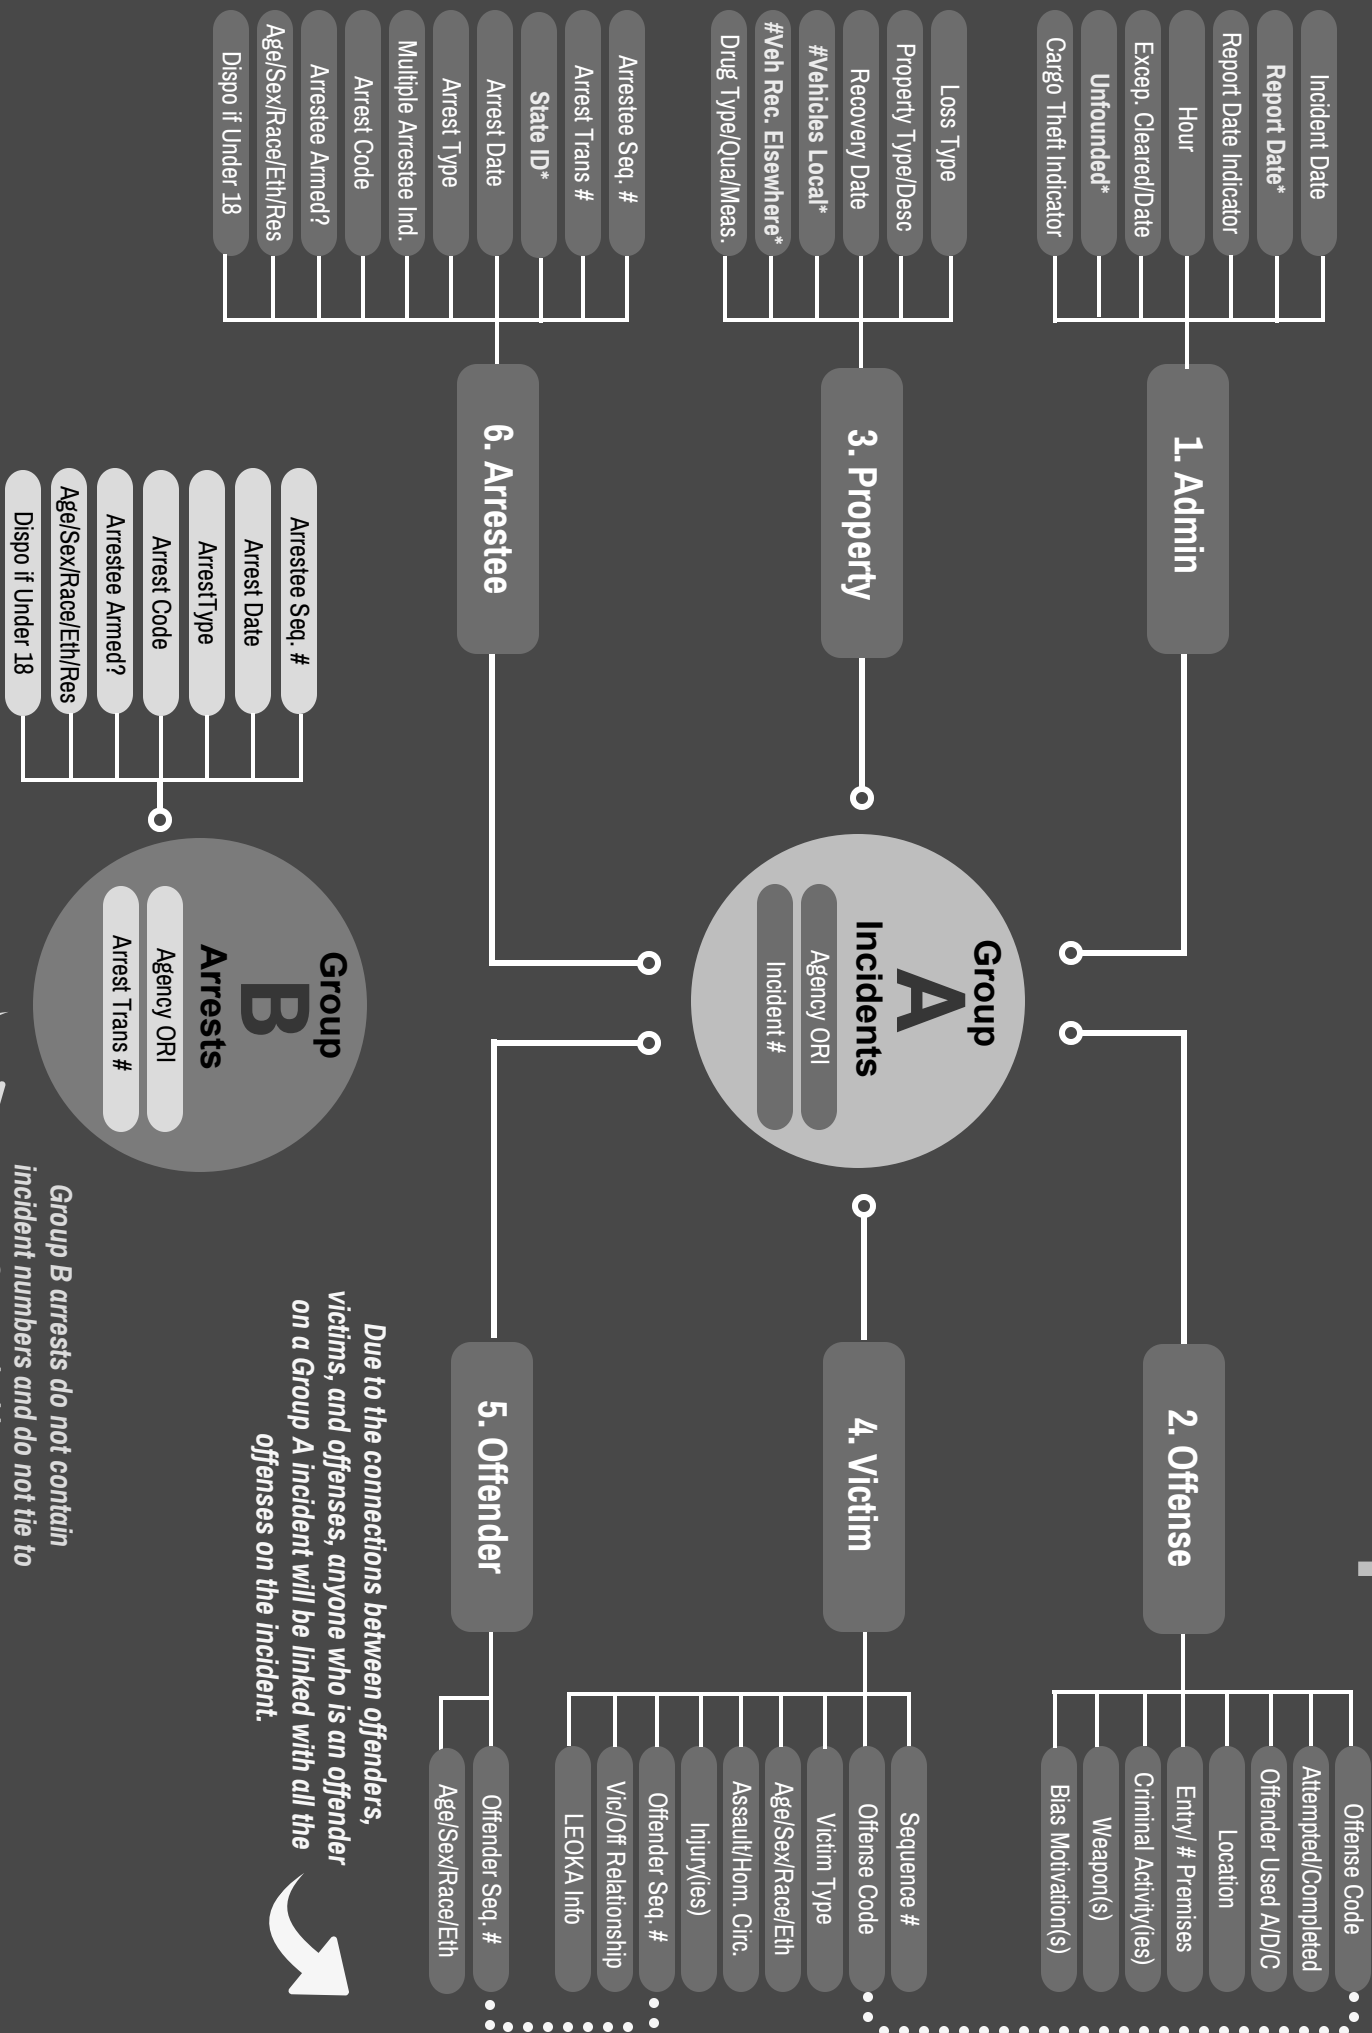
1. Admin

Incident Date
Report Date*
Report Date Indicator
Hour
Excep. Cleared/Date
Unfounded*
Cargo Theft Indicator

3. Property

Loss Type
Property Type/Desc
Recovery Date
#Vehicles Local*
#Veh Rec. Elsewhere*
Drug Type/Qua/Meas.

6. Arrestee

Arrestee Seq. #
Arrest Trans #
State ID*
Arrest Date
Arrest Type
Multiple Arrestee Ind.
Arrest Code
Arrestee Armed?
Age/Sex/Race/Eth/Res
Dispo if Under 18

Group
A
Incidents
Agency ORI
Incident #

2. Offense

Offense Code
Attempted/Completed
Offender Used A/D/C
Location
Entry/ # Premises
Criminal Activity(ies)
Weapon(s)
Bias Motivation(s)

4. Victim

Sequence #
Offense Code
Victim Type
Age/Sex/Race/Eth
Assault/Hom. Circ.
Injury(ies)
Offender Seq. #
Vic/Off Relationship
LEOKA Info

5. Offender

Offender Seq. #
Age/Sex/Race/Eth

Due to the connections between offenders, victims, and offenses, anyone who is an offender on a Group A incident will be linked with all the offenses on the incident.

Arrestee Seq. #
Arrest Date
ArrestType
Arrest Code
Arrestee Armed?
Age/Sex/Race/Eth/Res
Dispo if Under 18

Group
B
Arrests
Agency ORI
Arrest Trans #

Group B arrests do not contain incident numbers and do not tie to